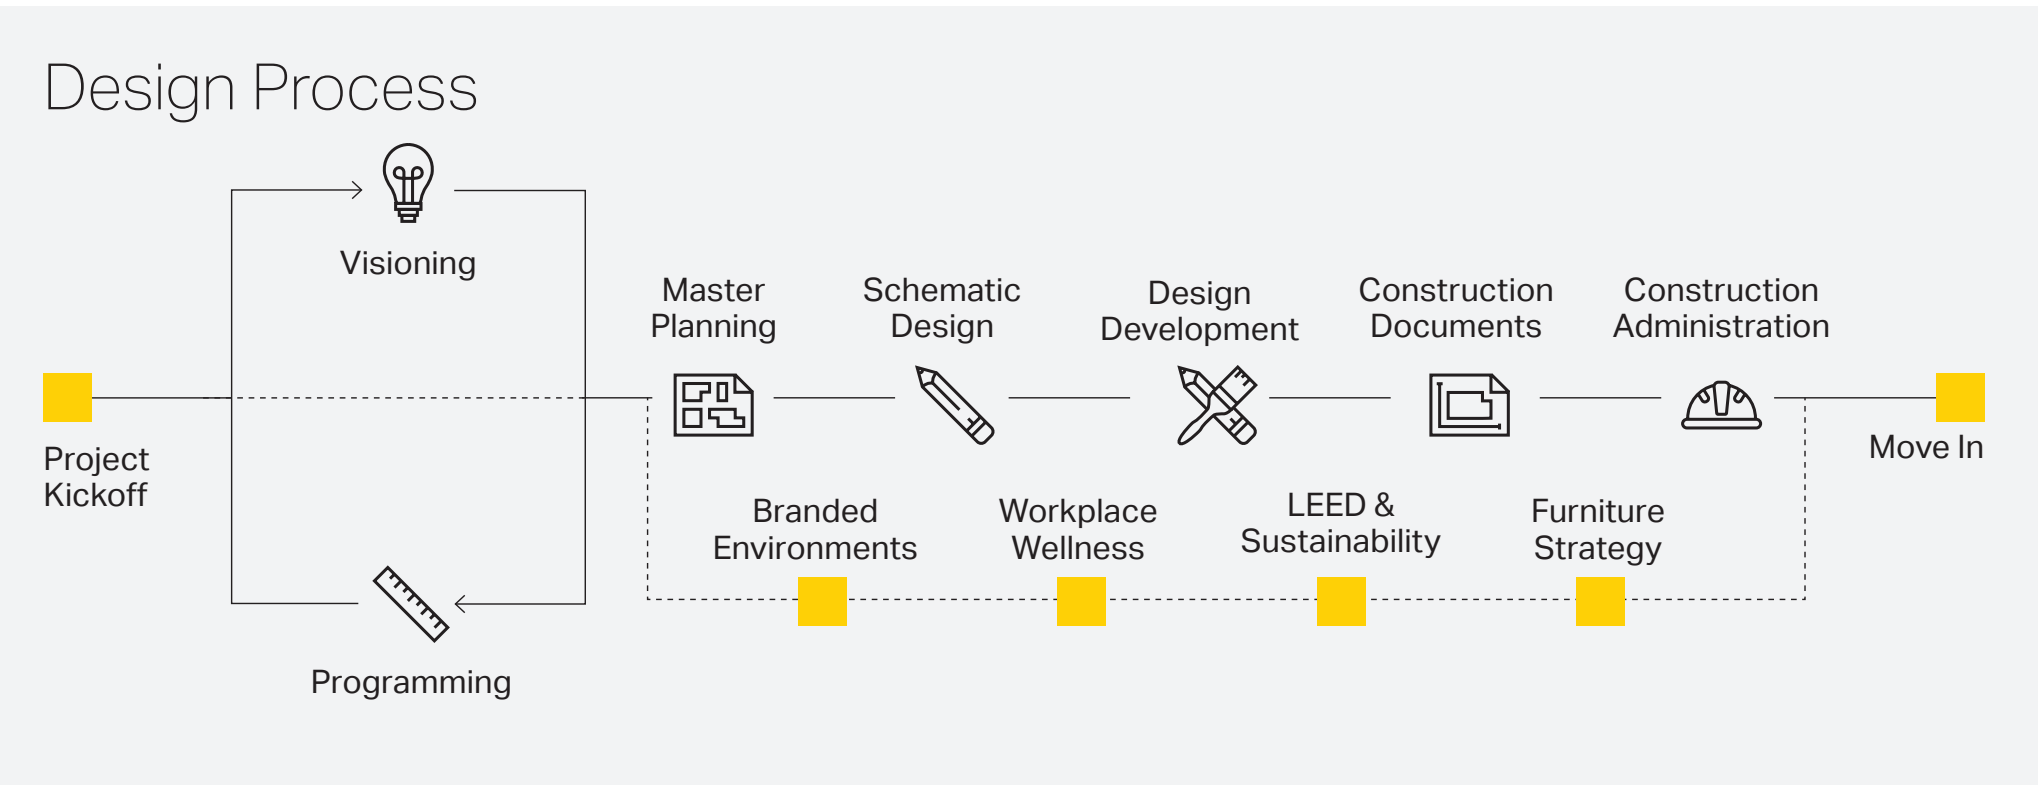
Design Process

Visioning

Master Planning

Schematic Design

Design Development

Construction Documents

Construction Administration

Project Kickoff

Move In

Branded Environments

Workplace Wellness

LEED & Sustainability

Furniture Strategy

Programming